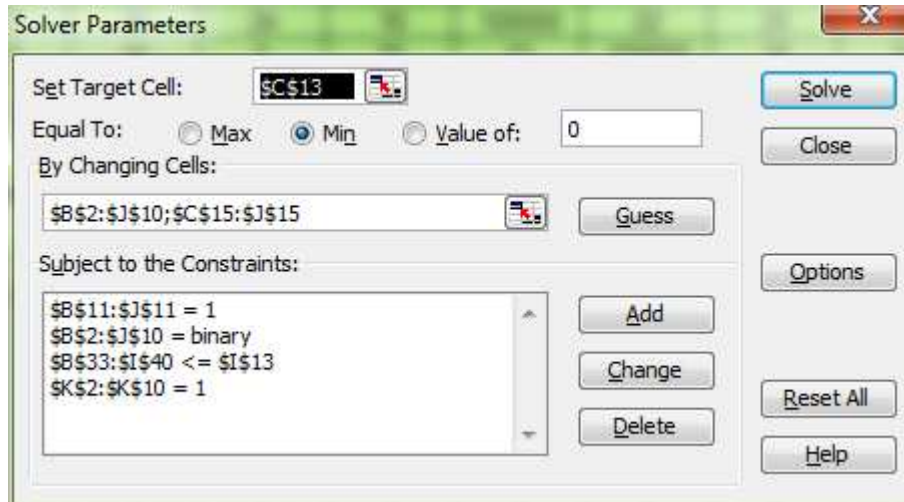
Solver Parameters

Set Target Cell: \$C\$13

Equal To: Max Min Value of: 0

By Changing Cells:

\$B\$2:\$J\$10;\$C\$15:\$J\$15

Guess

Subject to the Constraints:

\$B\$11:\$J\$11 = 1
\$B\$2:\$J\$10 = binary
\$B\$33:\$I\$40 <= \$I\$13
\$K\$2:\$K\$10 = 1

Add

Change

Delete

Solve

Close

Options

Reset All

Help